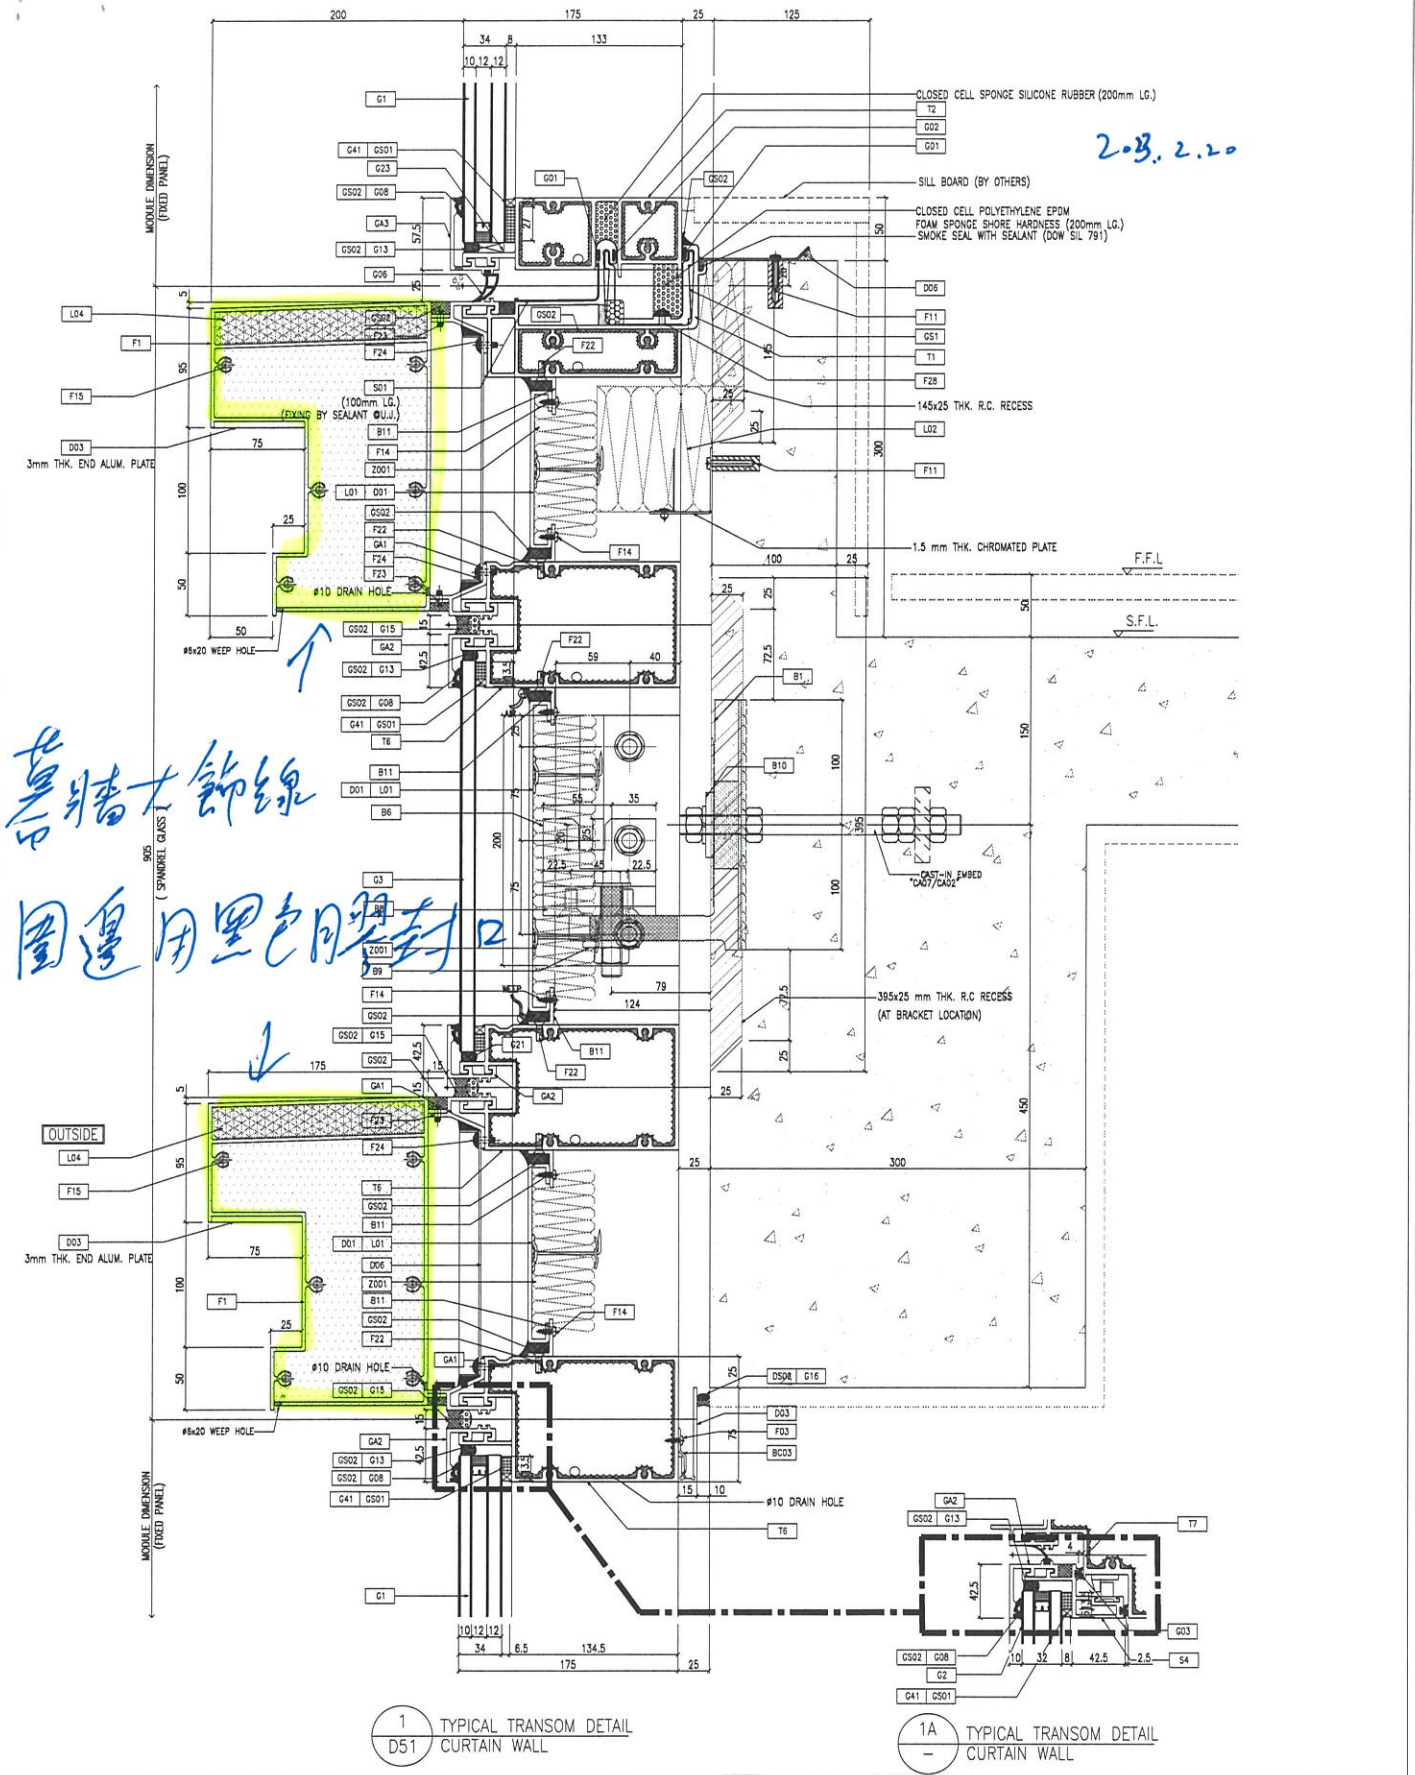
200 175 25 125
34 8 133
10 12 12

G1
G41 GS01
G23
GS02 G08
GA3
GS02 G13
G06
G01
GS02
57.5
27
50
CLOSED CELL SPONGE SILICONE RUBBER (200mm LG.)
T2
G02
G01
SILL BOARD (BY OTHERS)
CLOSED CELL POLYETHYLENE EPDM FOAM SPONGE SHORE HARDNESS (200mm LG.)
SMOKE SEAL WITH SEALANT (DOW SIL 791)
2013. 2.20
MODULE DIMENSION (FIXED PANEL)
D06
F11
GS1
T1
F28
145x25 THK. R.C. RECESS
L02
F11
L04
F1
F15
D03
3mm THK. END ALUM. PLATE
5
95
100
50
75
25
50
GS02
F23
F24
GS02
F22
S01
(100mm LG.)
(FIXING BY SEALANT @U.J.)
B11
F14
Z001
L01 D01
GS02
F22
GA1
F24
F23
ø10 DRAIN HOLE
ø5x20 WEEP HOLE
145
25
25
300
F14
1.5 mm THK. CHROMATED PLATE
100 25
F.F.L
S.F.L.
50
GS02 G15
GA2
GS02 G13
15
42.5
3.5
F22
59 40
25
72.5
B1
GS02 G08
G41 GS01
T6
B11
D01 L01
B6
B10
100
150
395
35
55
25
22.5 45 22.5
200
75
75
905
( SPANDREL GLASS )
100
CAST-IN EMBED "CA07/CA02"
G3
Z001
B9
F14
WEEP
GS02
GS02 G15
GS02
GA1
79
124
72.5
25
395x25 mm THK. R.C RECESS
(AT BRACKET LOCATION)
幕牆大飾線
圍邊用黑色膠封口
G21
B11
F22
GA2
42.5
15
175
25
450
OUTSIDE
L04
F15
D03
3mm THK. END ALUM. PLATE
F1
5
95
100
25
75
50
F23
F24
T6
GS02
B11
D01 L01
D06
Z001
B11
GS02
F22
ø10 DRAIN HOLE
GS02 G15
GA1
ø5x20 WEEP HOLE
25
300
F14
DS08 G16
D03
F03
BC03
25
75
GA2
GS02 G13
GS02 G08
G41 GS01
42.5
3.5
15
15 10
ø10 DRAIN HOLE
T6
MODULE DIMENSION (FIXED PANEL)
G1
10 12 12
34 6.5 134.5
175 25
GA2
GS02 G13
T7
4
42.5
G03
GS02 G08
G2
G41 GS01
10 32 8 42.5 2.5
S4
1
D51
TYPICAL TRANSOM DETAIL
CURTAIN WALL
1A
–
TYPICAL TRANSOM DETAIL
CURTAIN WALL